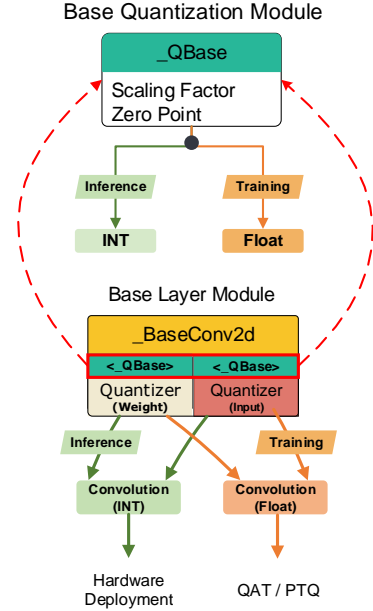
Base Quantization Module

_QBase

Scaling Factor
Zero Point

Inference

Training

INT

Float

Base Layer Module

_BaseConv2d

<_QBase>

<_QBase>

Quantizer (Weight)

Quantizer (Input)

Inference

Training

Convolution (INT)

Convolution (Float)

Hardware Deployment

QAT / PTQ